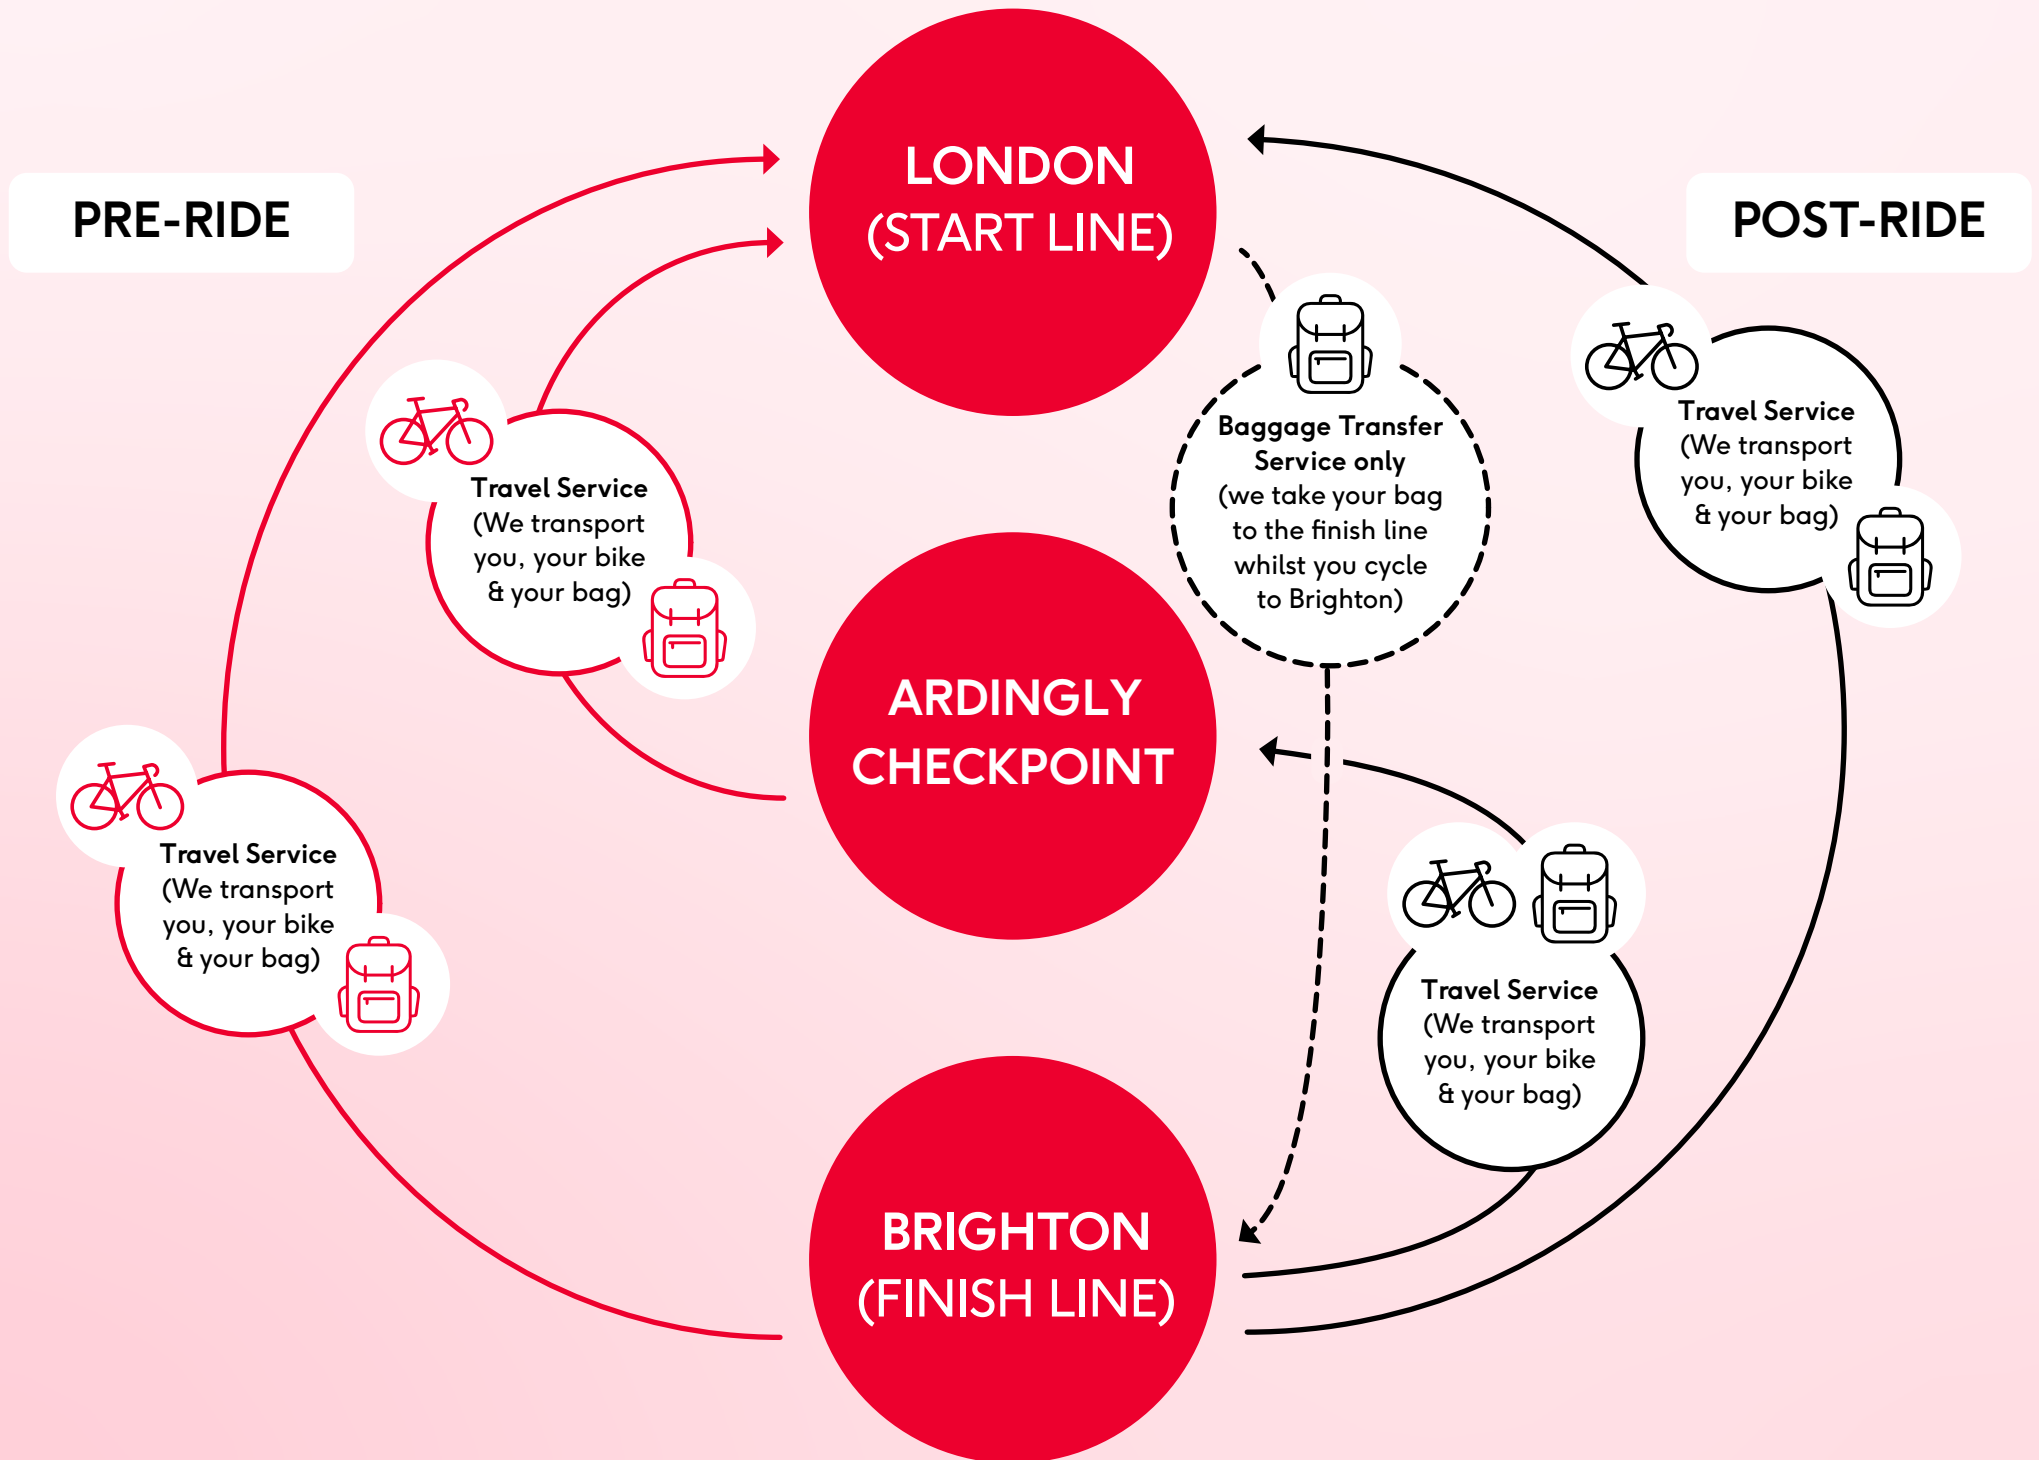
PRE-RIDE

LONDON (START LINE)

POST-RIDE

Travel Service (We transport you, your bike & your bag)

Baggage Transfer Service only (we take your bag to the finish line whilst you cycle to Brighton)

Travel Service (We transport you, your bike & your bag)

ARDINGLY CHECKPOINT

Travel Service (We transport you, your bike & your bag)

Travel Service (We transport you, your bike & your bag)

BRIGHTON (FINISH LINE)